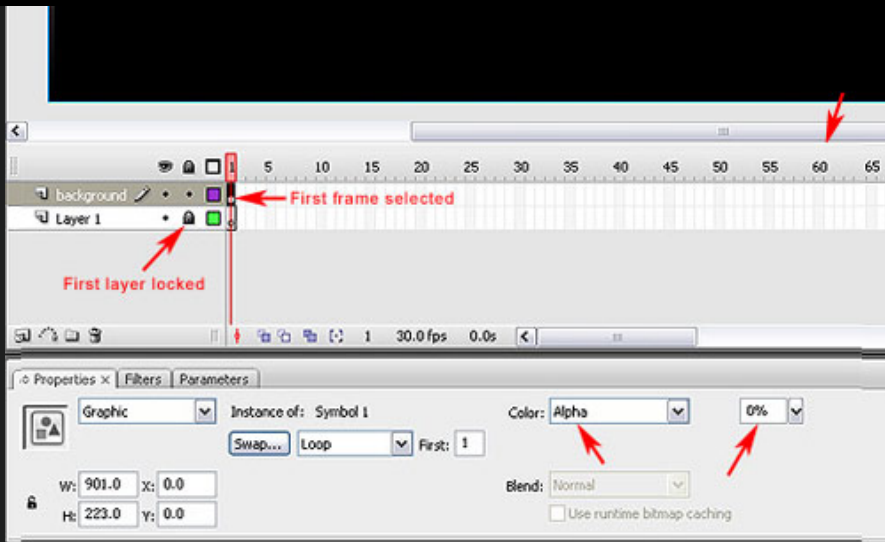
1 5 10 15 20 25 30 35 40 45 50 55 60 65

background

Layer 1

First frame selected

First layer locked

1 30.0 fps 0.0s

Properties × Filters Parameters

Graphic

Instance of: Symbol 1

Swap... Loop First: 1

Color: Alpha 0%

Blend: Normal

Use runtime bitmap caching

W: 901.0 X: 0.0

H: 223.0 Y: 0.0